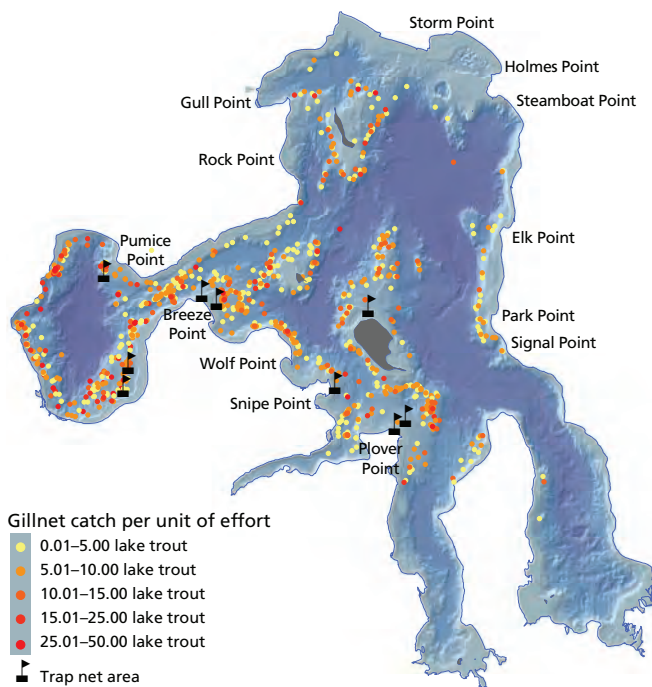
Storm Point
Holmes Point
Steamboat Point
Gull Point
Rock Point
Elk Point
Pumice Point
Breeze Point
Park Point
Signal Point
Wolf Point
Snipe Point
Plover Point

Gillnet catch per unit of effort
0.01–5.00 lake trout
5.01–10.00 lake trout
10.01–15.00 lake trout
15.01–25.00 lake trout
25.01–50.00 lake trout
Trap net area